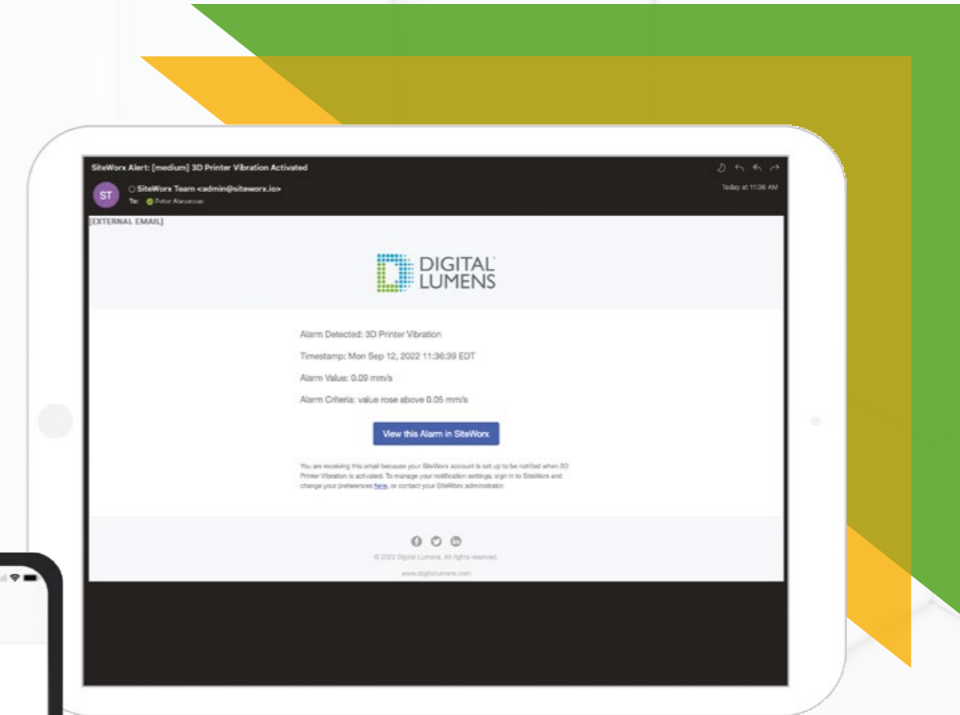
SiteWorx Alert: [medium] 3D Printer Vibration Activated

ST

SiteWorx Team <admin@siteworx.io>

To: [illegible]

Today at 11:36 AM

[EXTERNAL EMAIL]

DIGITAL LUMENS

Alarm Detected: 3D Printer Vibration

Timestamp: Mon Sep 12, 2022 11:36:39 EDT

Alarm Value: 0.09 mm/s

Alarm Criteria: value rose above 0.05 mm/s

View this Alarm in SiteWorx

You are receiving this email because your SiteWorx account is set up to be notified when 3D Printer Vibration is activated. To manage your notification settings, sign in to SiteWorx and change your preferences here, or contact your SiteWorx administrator.

© 2022 Digital Lumens. All rights reserved.

www.digitallumens.com